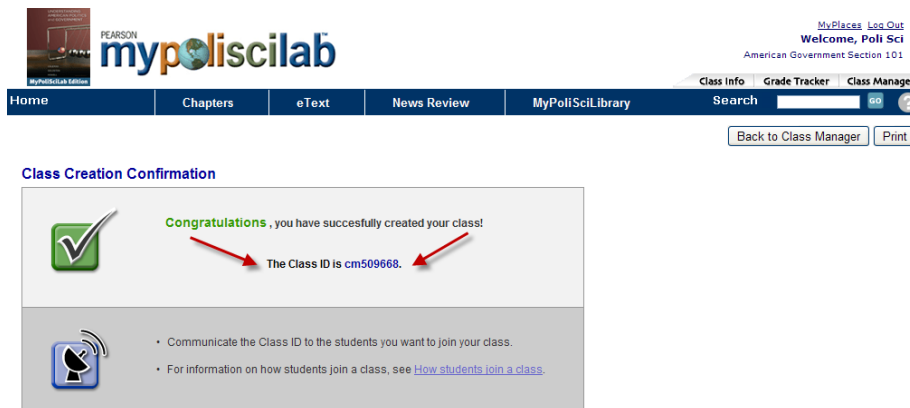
MyPoliSciLab Edition

PEARSON
mypoliscilab

MyPlaces Log Out
Welcome, Poli Sci
American Government Section 101

Class Info | Grade Tracker | Class Manage

Home | Chapters | eText | News Review | MyPoliSciLibrary | Search | GO

Back to Class Manager | Print

Class Creation Confirmation

Congratulations , you have succesfully created your class!

The Class ID is cm509668.

• Communicate the Class ID to the students you want to join your class.

• For information on how students join a class, see How students join a class.